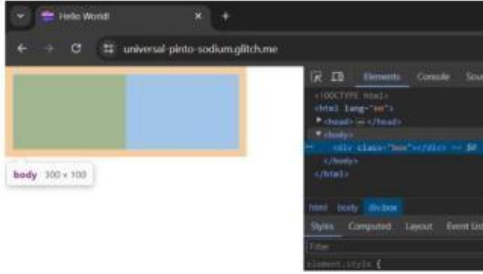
Hello World!

universal-pinto-sodium.glitch.me

body 300 × 100

Elements Console Sou

<!DOCTYPE html>
<html lang="en">
▶<head> ⋯ </head>
▼<body>
⋯ <div class="box"></div> == $0
</body>
</html>

html body div.box

Styles Computed Layout Event Lis

Filter

element.style {